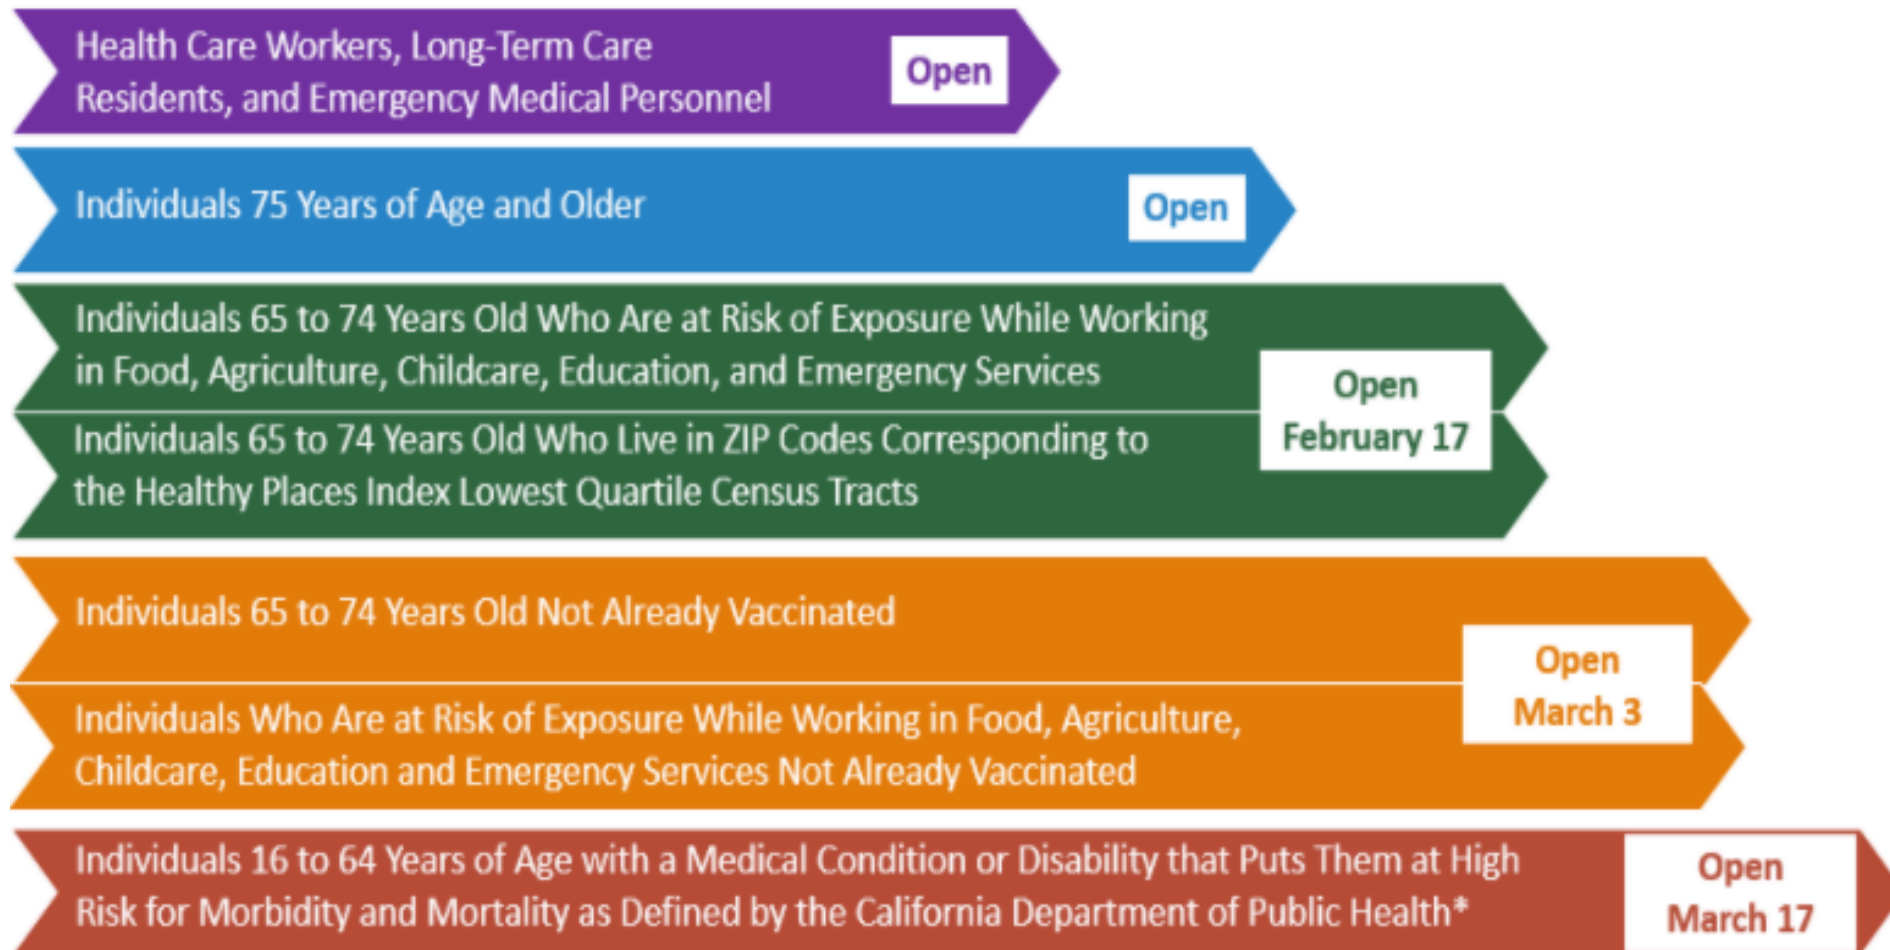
Health Care Workers, Long-Term Care Residents, and Emergency Medical Personnel

Open

Individuals 75 Years of Age and Older

Open

Individuals 65 to 74 Years Old Who Are at Risk of Exposure While Working in Food, Agriculture, Childcare, Education, and Emergency Services

Individuals 65 to 74 Years Old Who Live in ZIP Codes Corresponding to the Healthy Places Index Lowest Quartile Census Tracts

Open February 17

Individuals 65 to 74 Years Old Not Already Vaccinated

Individuals Who Are at Risk of Exposure While Working in Food, Agriculture, Childcare, Education and Emergency Services Not Already Vaccinated

Open March 3

Individuals 16 to 64 Years of Age with a Medical Condition or Disability that Puts Them at High Risk for Morbidity and Mortality as Defined by the California Department of Public Health*

Open March 17